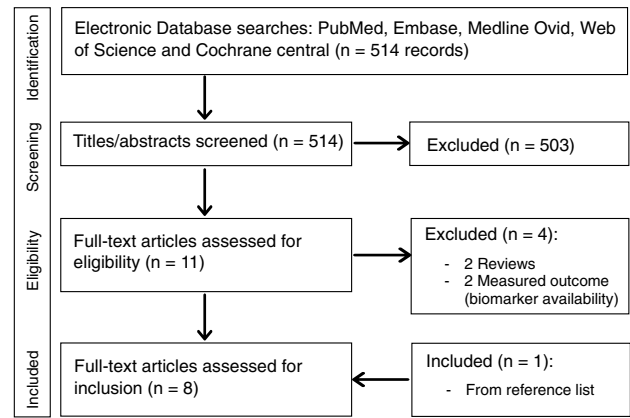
Identification

Electronic Database searches: PubMed, Embase, Medline Ovid, Web of Science and Cochrane central (n = 514 records)

Screening

Titles/abstracts screened (n = 514)

Excluded (n = 503)

Eligibility

Full-text articles assessed for eligibility (n = 11)

Excluded (n = 4):
- 2 Reviews
- 2 Measured outcome (biomarker availability)

Included

Full-text articles assessed for inclusion (n = 8)

Included (n = 1):
- From reference list